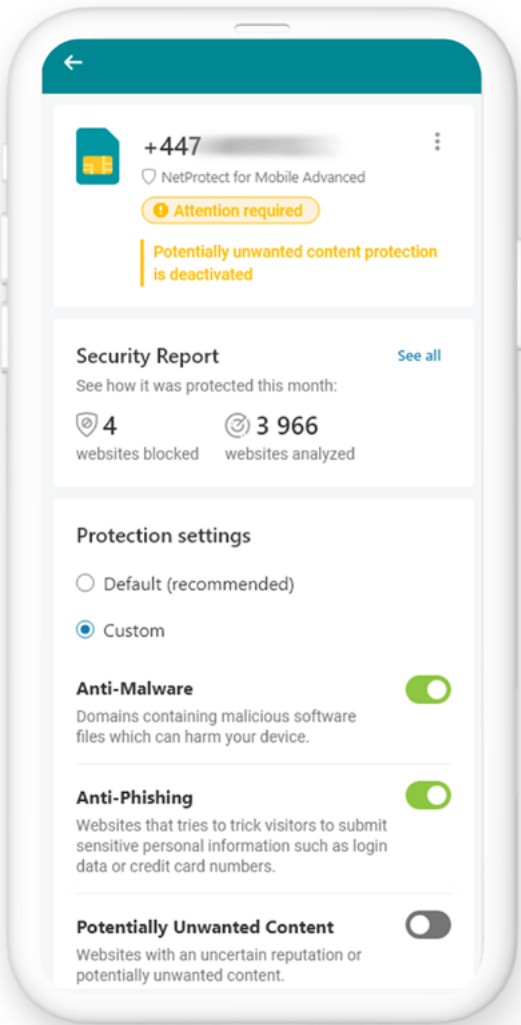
+447 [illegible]

NetProtect for Mobile Advanced

Attention required

Potentially unwanted content protection is deactivated

Security Report

See all

See how it was protected this month:

4
websites blocked

3 966
websites analyzed

Protection settings

Default (recommended)

Custom

Anti-Malware

Domains containing malicious software files which can harm your device.

Anti-Phishing

Websites that tries to trick visitors to submit sensitive personal information such as login data or credit card numbers.

Potentially Unwanted Content

Websites with an uncertain reputation or potentially unwanted content.